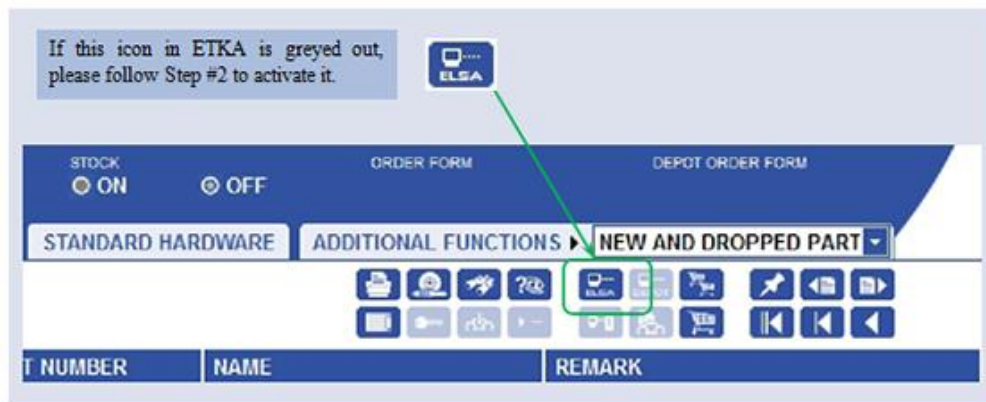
If this icon in ETKA is greyed out, please follow Step #2 to activate it.

ELSA

STOCK
ON OFF

ORDER FORM

DEPOT ORDER FORM

STANDARD HARDWARE

ADDITIONAL FUNCTIONS ▸ NEW AND DROPPED PART

ELSA

T NUMBER | NAME | REMARK